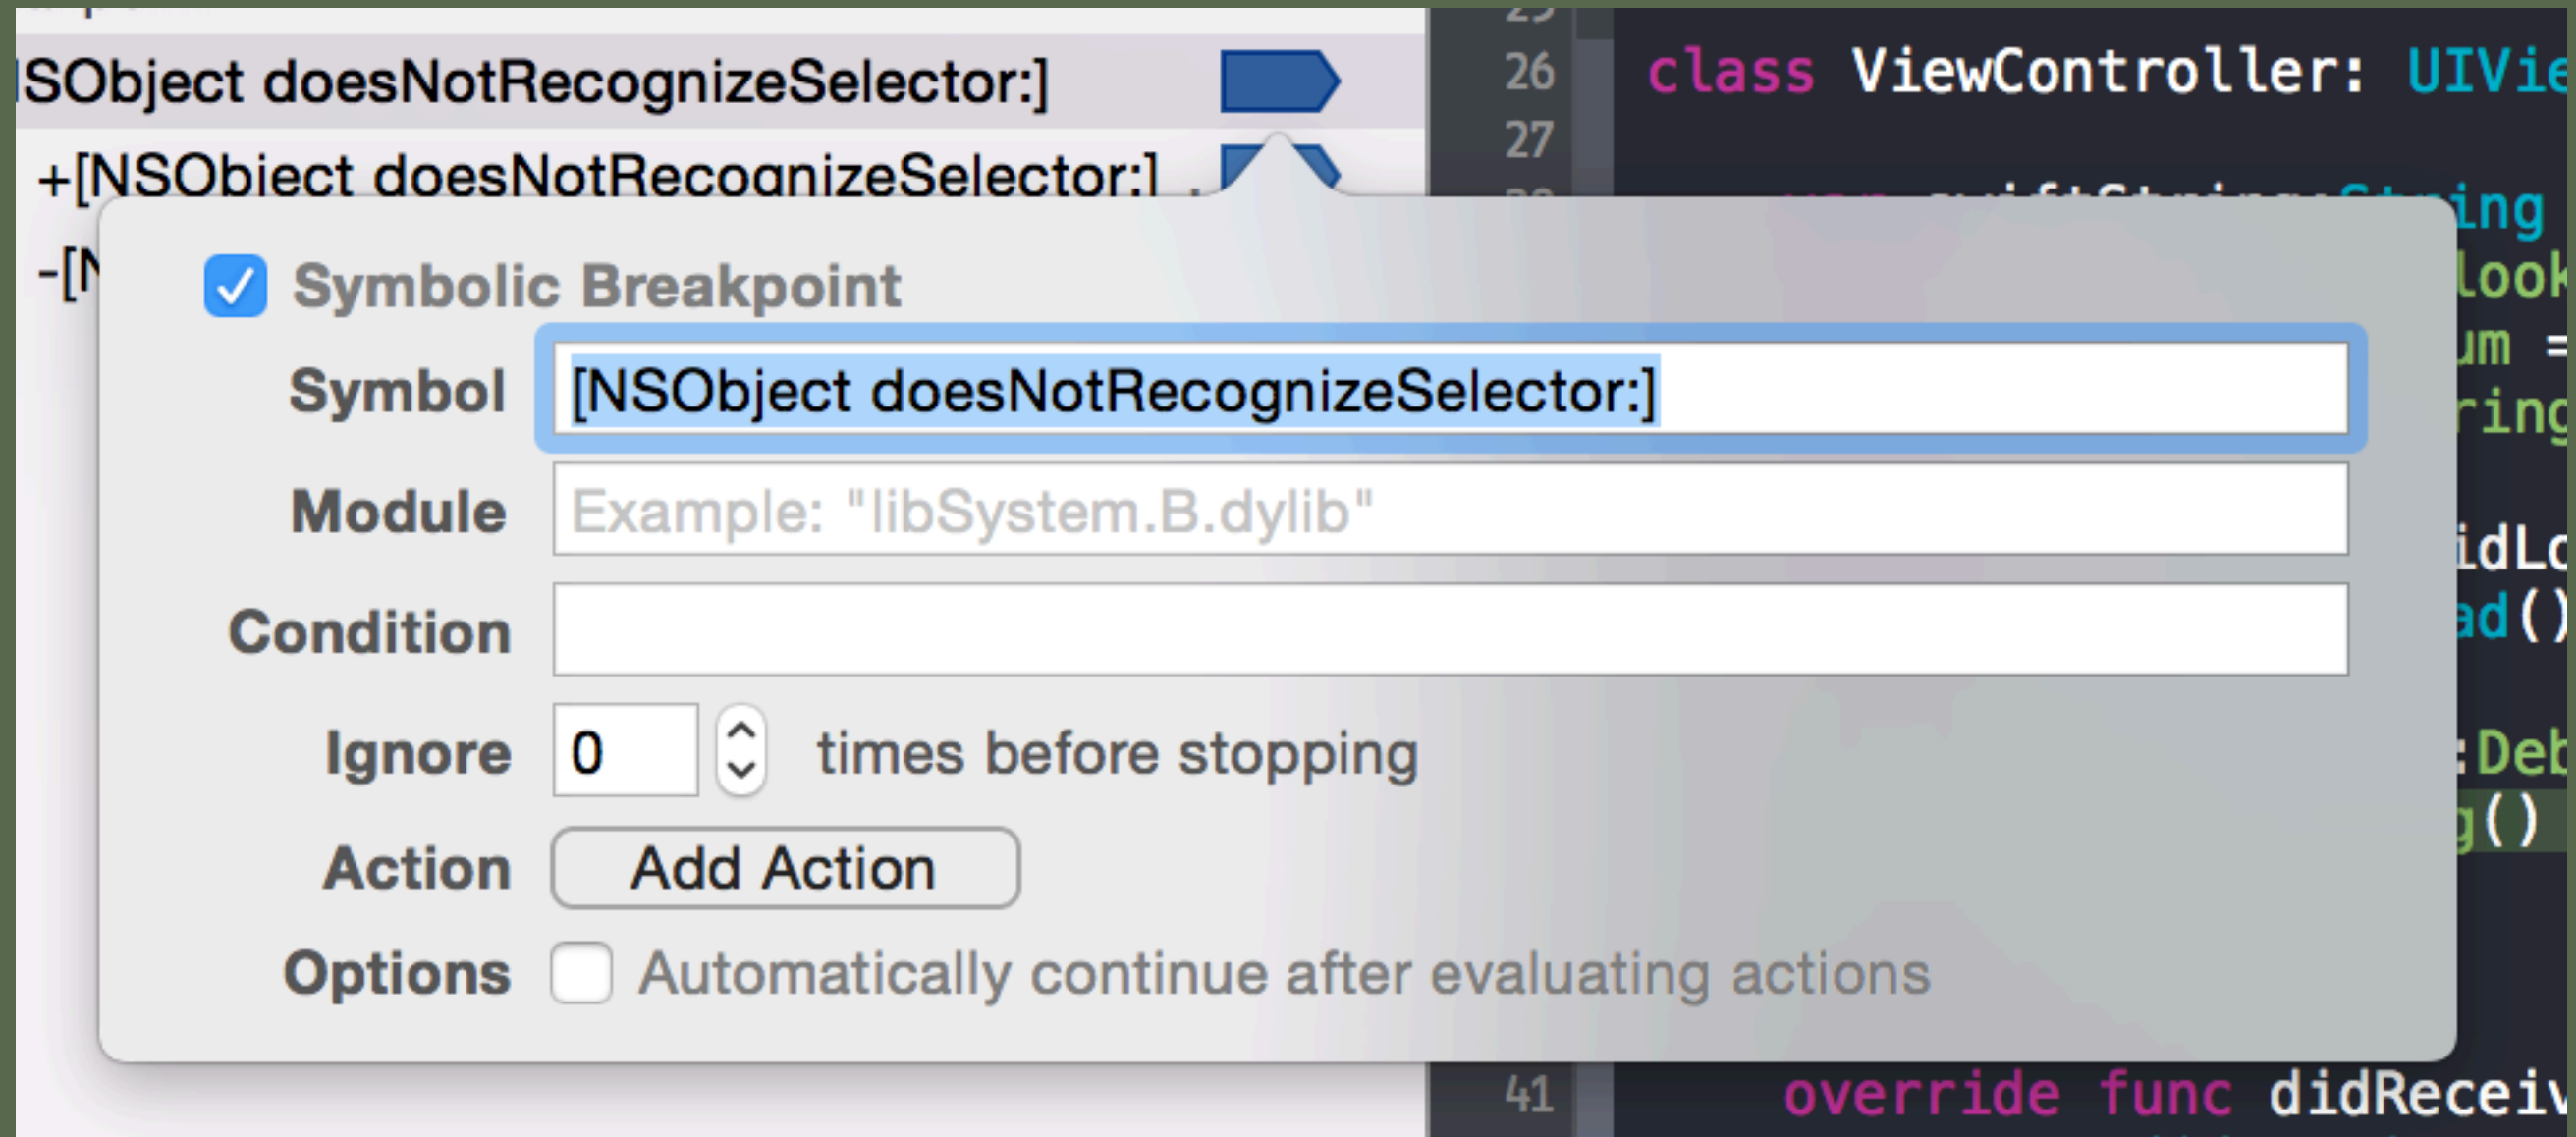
SObject doesNotRecognizeSelector:]

+[NSObject doesNotRecognizeSelector:]

-[N

26 class ViewController: UIVie

27

ing

look

um =

ring

idLo

ad()

:Deb

g()

Symbolic Breakpoint

Symbol [NSObject doesNotRecognizeSelector:]

Module Example: "libSystem.B.dylib"

Condition

Ignore 0 times before stopping

Action Add Action

Options Automatically continue after evaluating actions

41 override func didReceiv